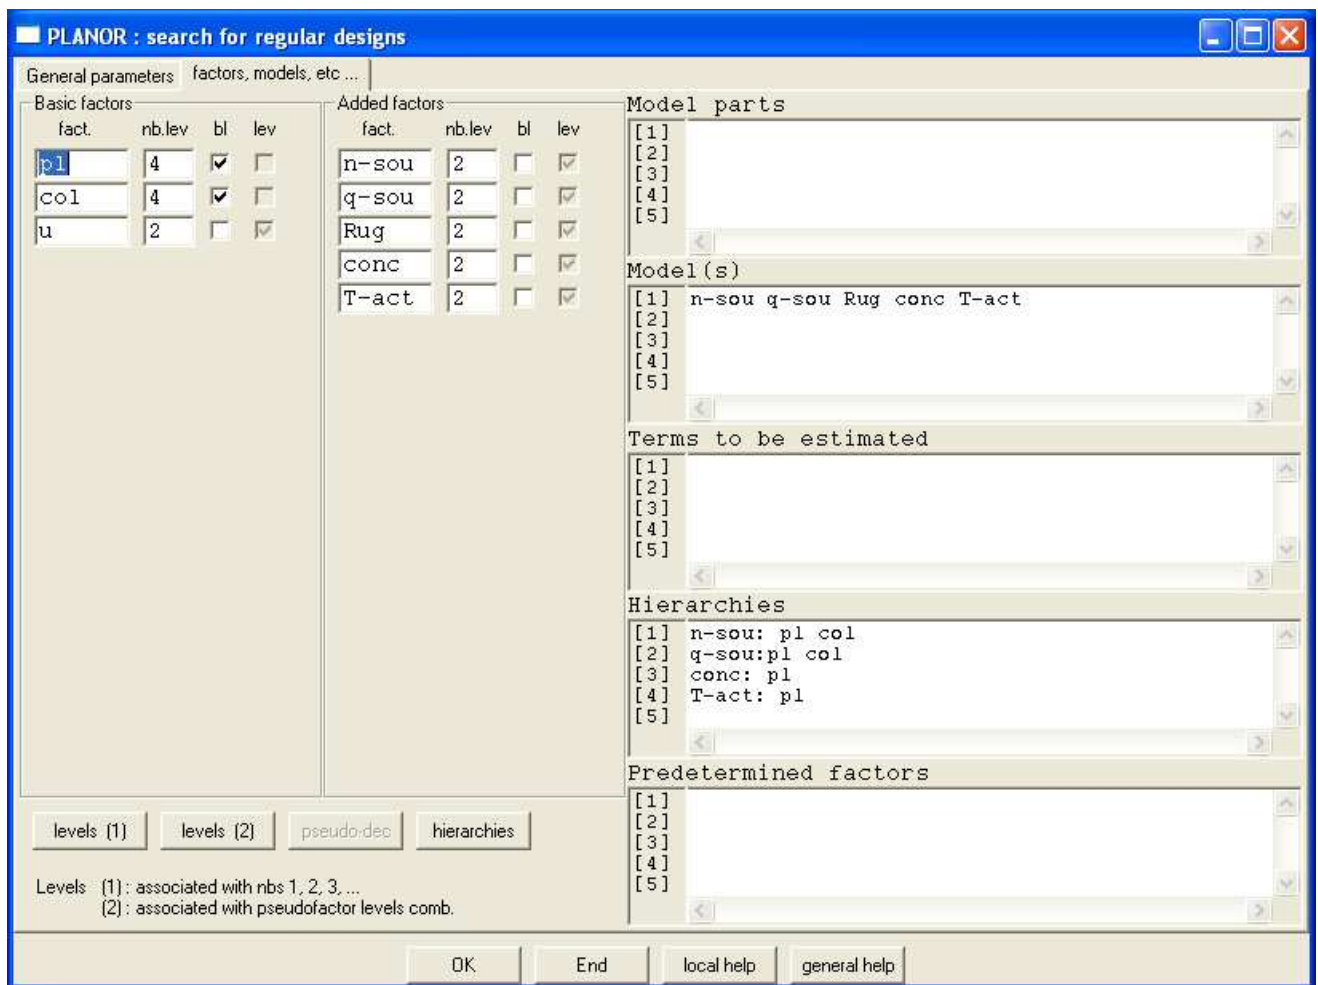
PLANOR : search for regular designs

General parameters | factors, models, etc ...

Basic factors

| fact. | nb.lev | bl | lev |
|---|---|---|---|
| pl | 4 | | |
| col | 4 | | |
| u | 2 | | |

Added factors

| fact. | nb.lev | bl | lev |
|---|---|---|---|
| n-sou | 2 | | |
| q-sou | 2 | | |
| Rug | 2 | | |
| conc | 2 | | |
| T-act | 2 | | |

Model parts
[1]
[2]
[3]
[4]
[5]

Model(s)
[1] n-sou q-sou Rug conc T-act
[2]
[3]
[4]
[5]

Terms to be estimated
[1]
[2]
[3]
[4]
[5]

Hierarchies
[1] n-sou: pl col
[2] q-sou:pl col
[3] conc: pl
[4] T-act: pl
[5]

Predetermined factors
[1]
[2]
[3]
[4]
[5]

levels (1) levels (2) pseudo-dec hierarchies

Levels (1) : associated with nbs 1, 2, 3, ...
(2) : associated with pseudofactor levels comb.

OK End local help general help